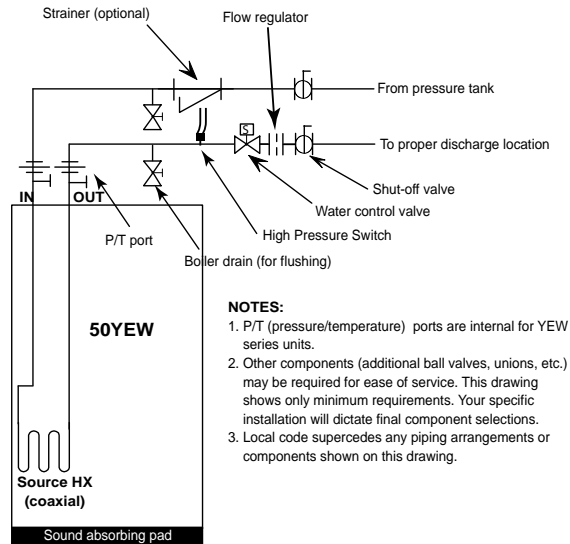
Strainer (optional)

Flow regulator

From pressure tank

S

To proper discharge location

Shut-off valve

Water control valve

IN

OUT

P/T port

High Pressure Switch

Boiler drain (for flushing)

50YEW

NOTES:

1. P/T (pressure/temperature) ports are internal for YEW series units.

2. Other components (additional ball valves, unions, etc.) may be required for ease of service. This drawing shows only minimum requirements. Your specific installation will dictate final component selections.

3. Local code supercedes any piping arrangements or components shown on this drawing.

Source HX (coaxial)

Sound absorbing pad